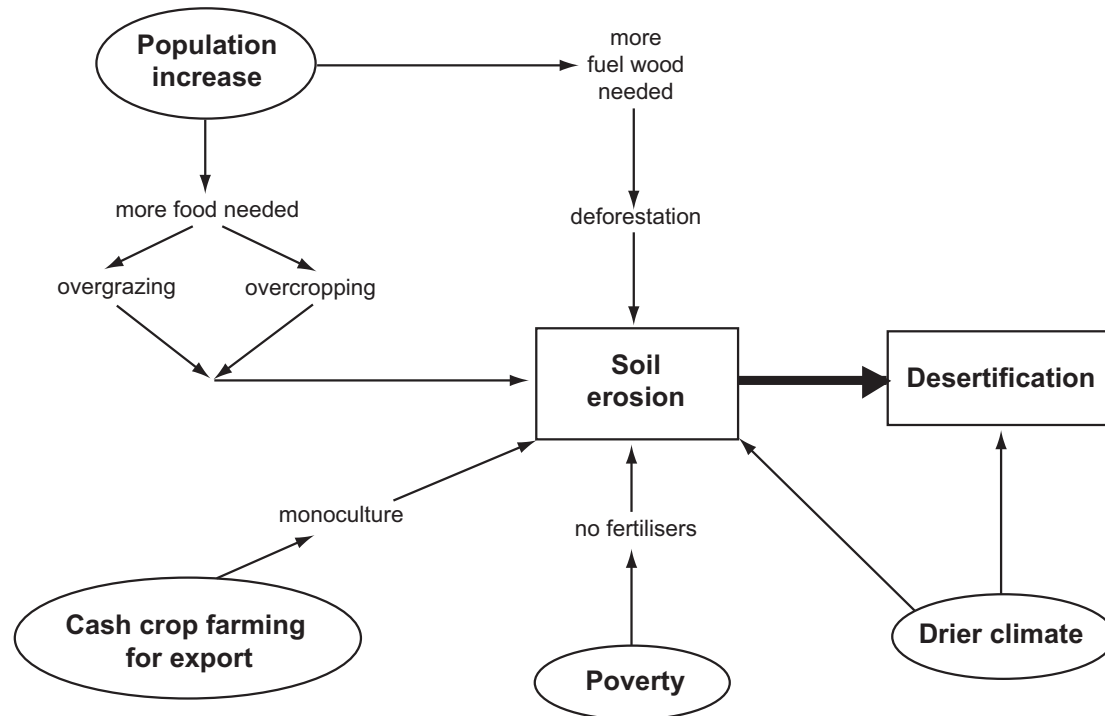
Population increase

more fuel wood needed

more food needed

deforestation

overgrazing

overcropping

Soil erosion

Desertification

monoculture

no fertilisers

Cash crop farming for export

Poverty

Drier climate